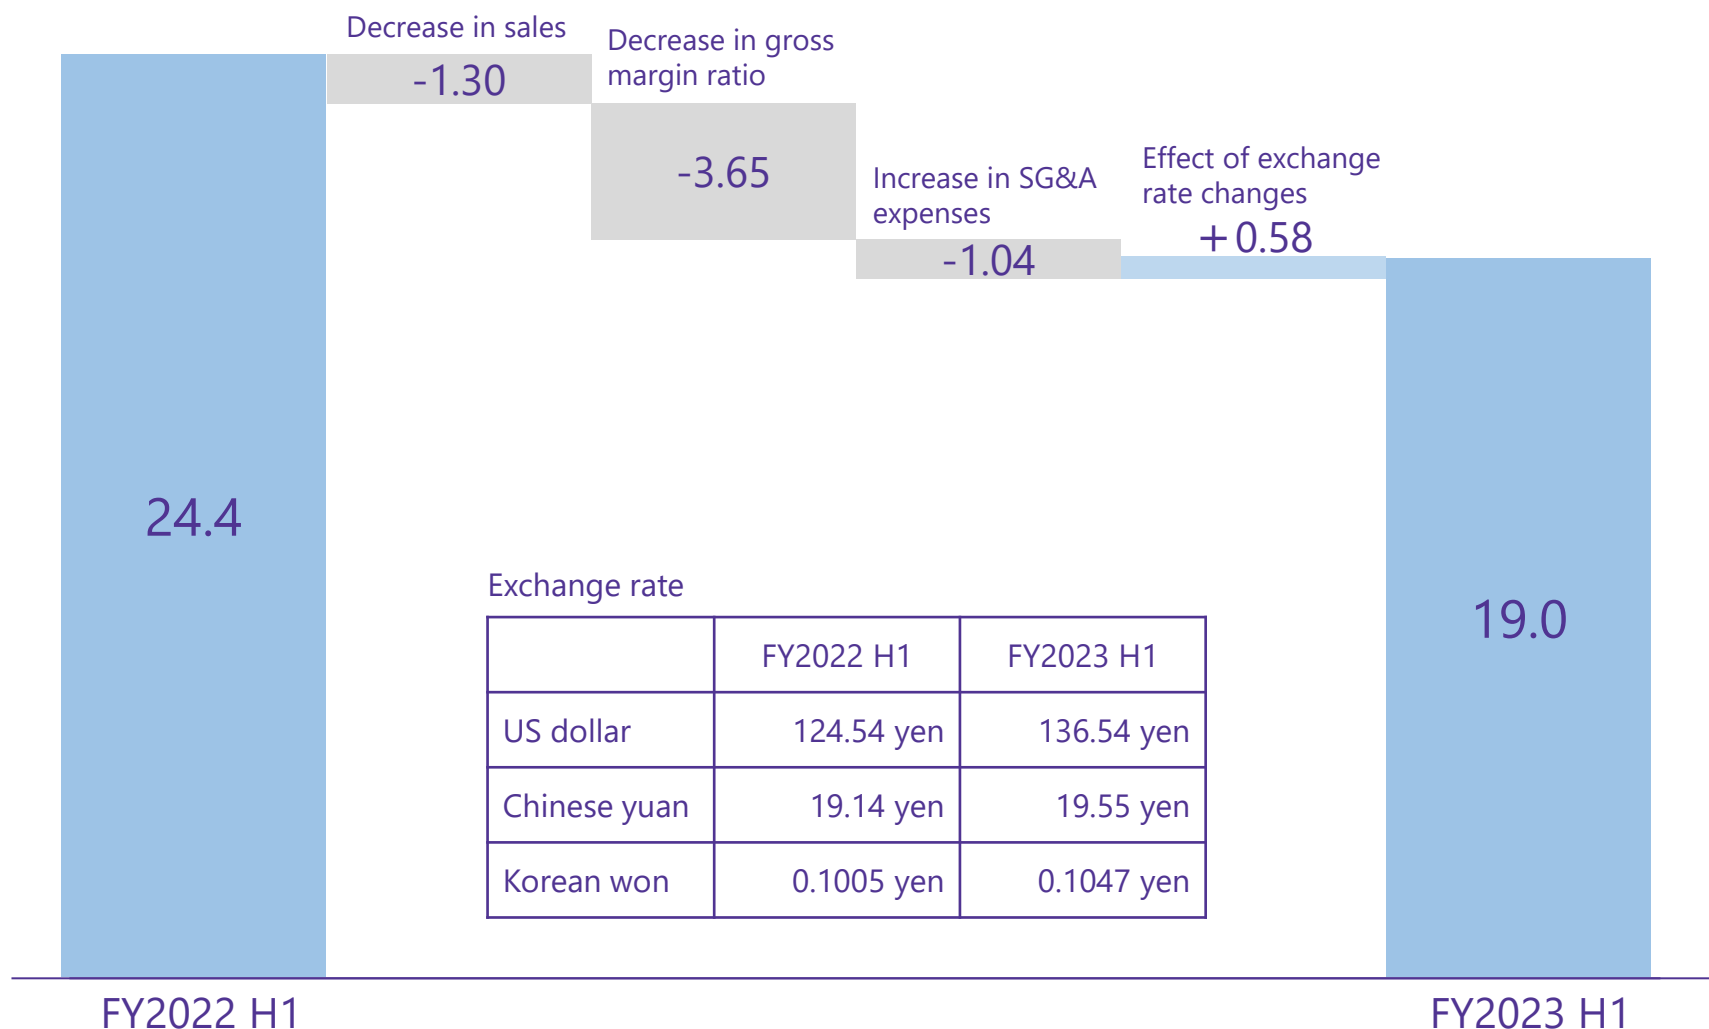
24.4

Decrease in sales
-1.30

Decrease in gross margin ratio
-3.65

Increase in SG&A expenses
-1.04

Effect of exchange rate changes
+0.58

19.0

Exchange rate

| | FY2022 H1 | FY2023 H1 |
|---|---|---|
| US dollar | 124.54 yen | 136.54 yen |
| Chinese yuan | 19.14 yen | 19.55 yen |
| Korean won | 0.1005 yen | 0.1047 yen |

FY2022 H1

FY2023 H1